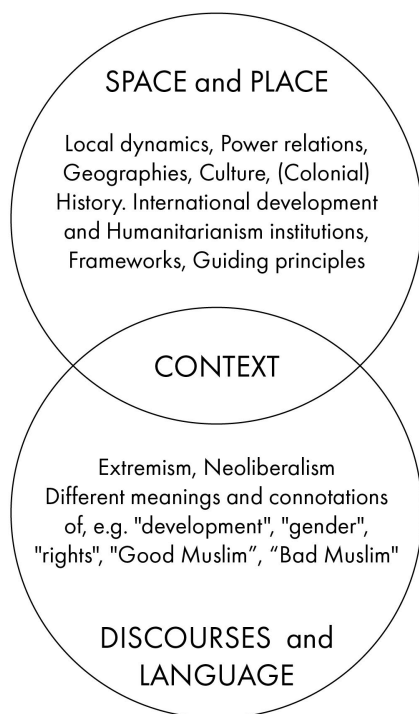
SPACE and PLACE

Local dynamics, Power relations, Geographies, Culture, (Colonial) History. International development and Humanitarianism institutions, Frameworks, Guiding principles

CONTEXT

Extremism, Neoliberalism
Different meanings and connotations of, e.g. "development", "gender", "rights", "Good Muslim", “Bad Muslim"

DISCOURSES and LANGUAGE